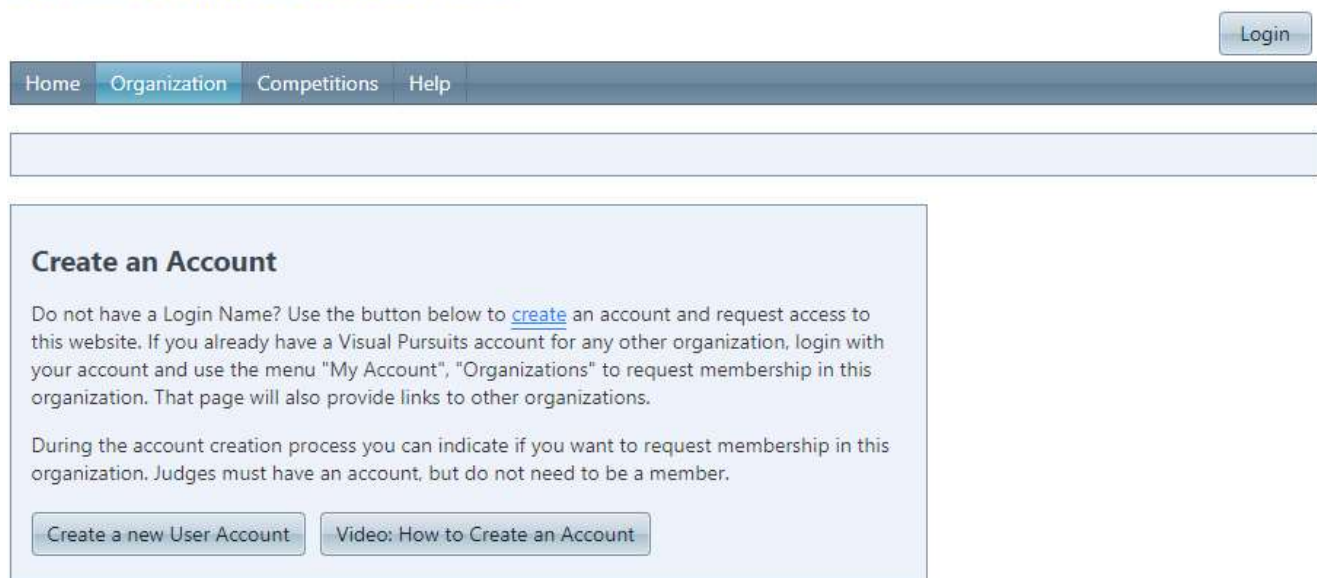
Login

Home Organization Competitions Help

Create an Account

Do not have a Login Name? Use the button below to create an account and request access to this website. If you already have a Visual Pursuits account for any other organization, login with your account and use the menu "My Account", "Organizations" to request membership in this organization. That page will also provide links to other organizations.

During the account creation process you can indicate if you want to request membership in this organization. Judges must have an account, but do not need to be a member.

Create a new User Account Video: How to Create an Account